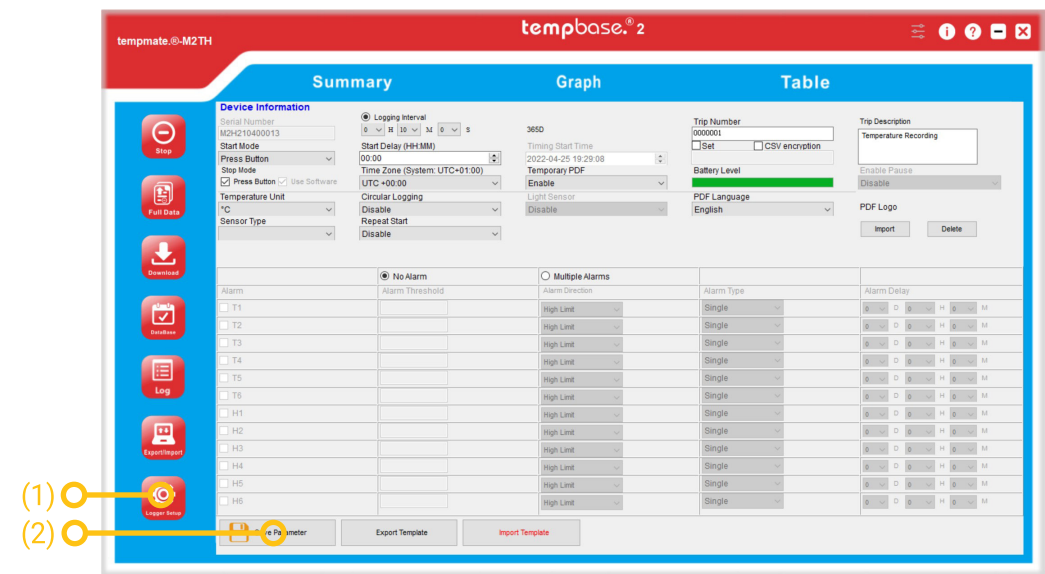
tempmate.®-M2TH

tempbase.® 2

Summary Graph Table

Stop

Full Data

Download

DataBase

Log

Export/Import

Logger Setup

(1)

(2)

Device Information

Serial Number
M2H210400013

Logging Interval
0 H 10 M 0 S

365D

Trip Number
0000001

Trip Description
Temperature Recording

Start Mode
Press Button

Start Delay (HH:MM)
00:00

Timing Start Time
2022-04-25 19:29:08

Set CSV encryption

Stop Mode
Press Button Use Software

Time Zone (System: UTC+01:00)
UTC +00:00

Temporary PDF
Enable

Battery Level

Enable Pause
Disable

Temperature Unit
°C

Circular Logging
Disable

Light Sensor
Disable

PDF Language
English

PDF Logo

Sensor Type

Repeat Start
Disable

Import Delete

No Alarm Multiple Alarms

| Alarm | Alarm Threshold | Alarm Direction | Alarm Type | Alarm Delay |
|---|---|---|---|---|
| T1 | | High Limit | Single | 0 D 0 H 0 M |
| T2 | | High Limit | Single | 0 D 0 H 0 M |
| T3 | | High Limit | Single | 0 D 0 H 0 M |
| T4 | | High Limit | Single | 0 D 0 H 0 M |
| T5 | | High Limit | Single | 0 D 0 H 0 M |
| T6 | | High Limit | Single | 0 D 0 H 0 M |
| H1 | | High Limit | Single | 0 D 0 H 0 M |
| H2 | | High Limit | Single | 0 D 0 H 0 M |
| H3 | | High Limit | Single | 0 D 0 H 0 M |
| H4 | | High Limit | Single | 0 D 0 H 0 M |
| H5 | | High Limit | Single | 0 D 0 H 0 M |
| H6 | | High Limit | Single | 0 D 0 H 0 M |

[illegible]e Parameter Export Template Import Template